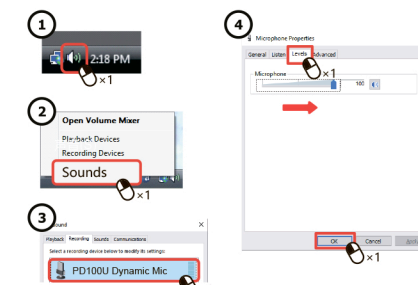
1

2:18 PM

×1

2

Open Volume Mixer

Playback Devices

Recording Devices

Sounds

×1

3

Sound

×

Playback Recording Sounds Communications

Select a recording device below to modify its settings:

PD100U Dynamic Mic

4

Microphone Properties

General Listen Levels Advanced

Microphone

×1

100

OK

Cancel

Apply

×1